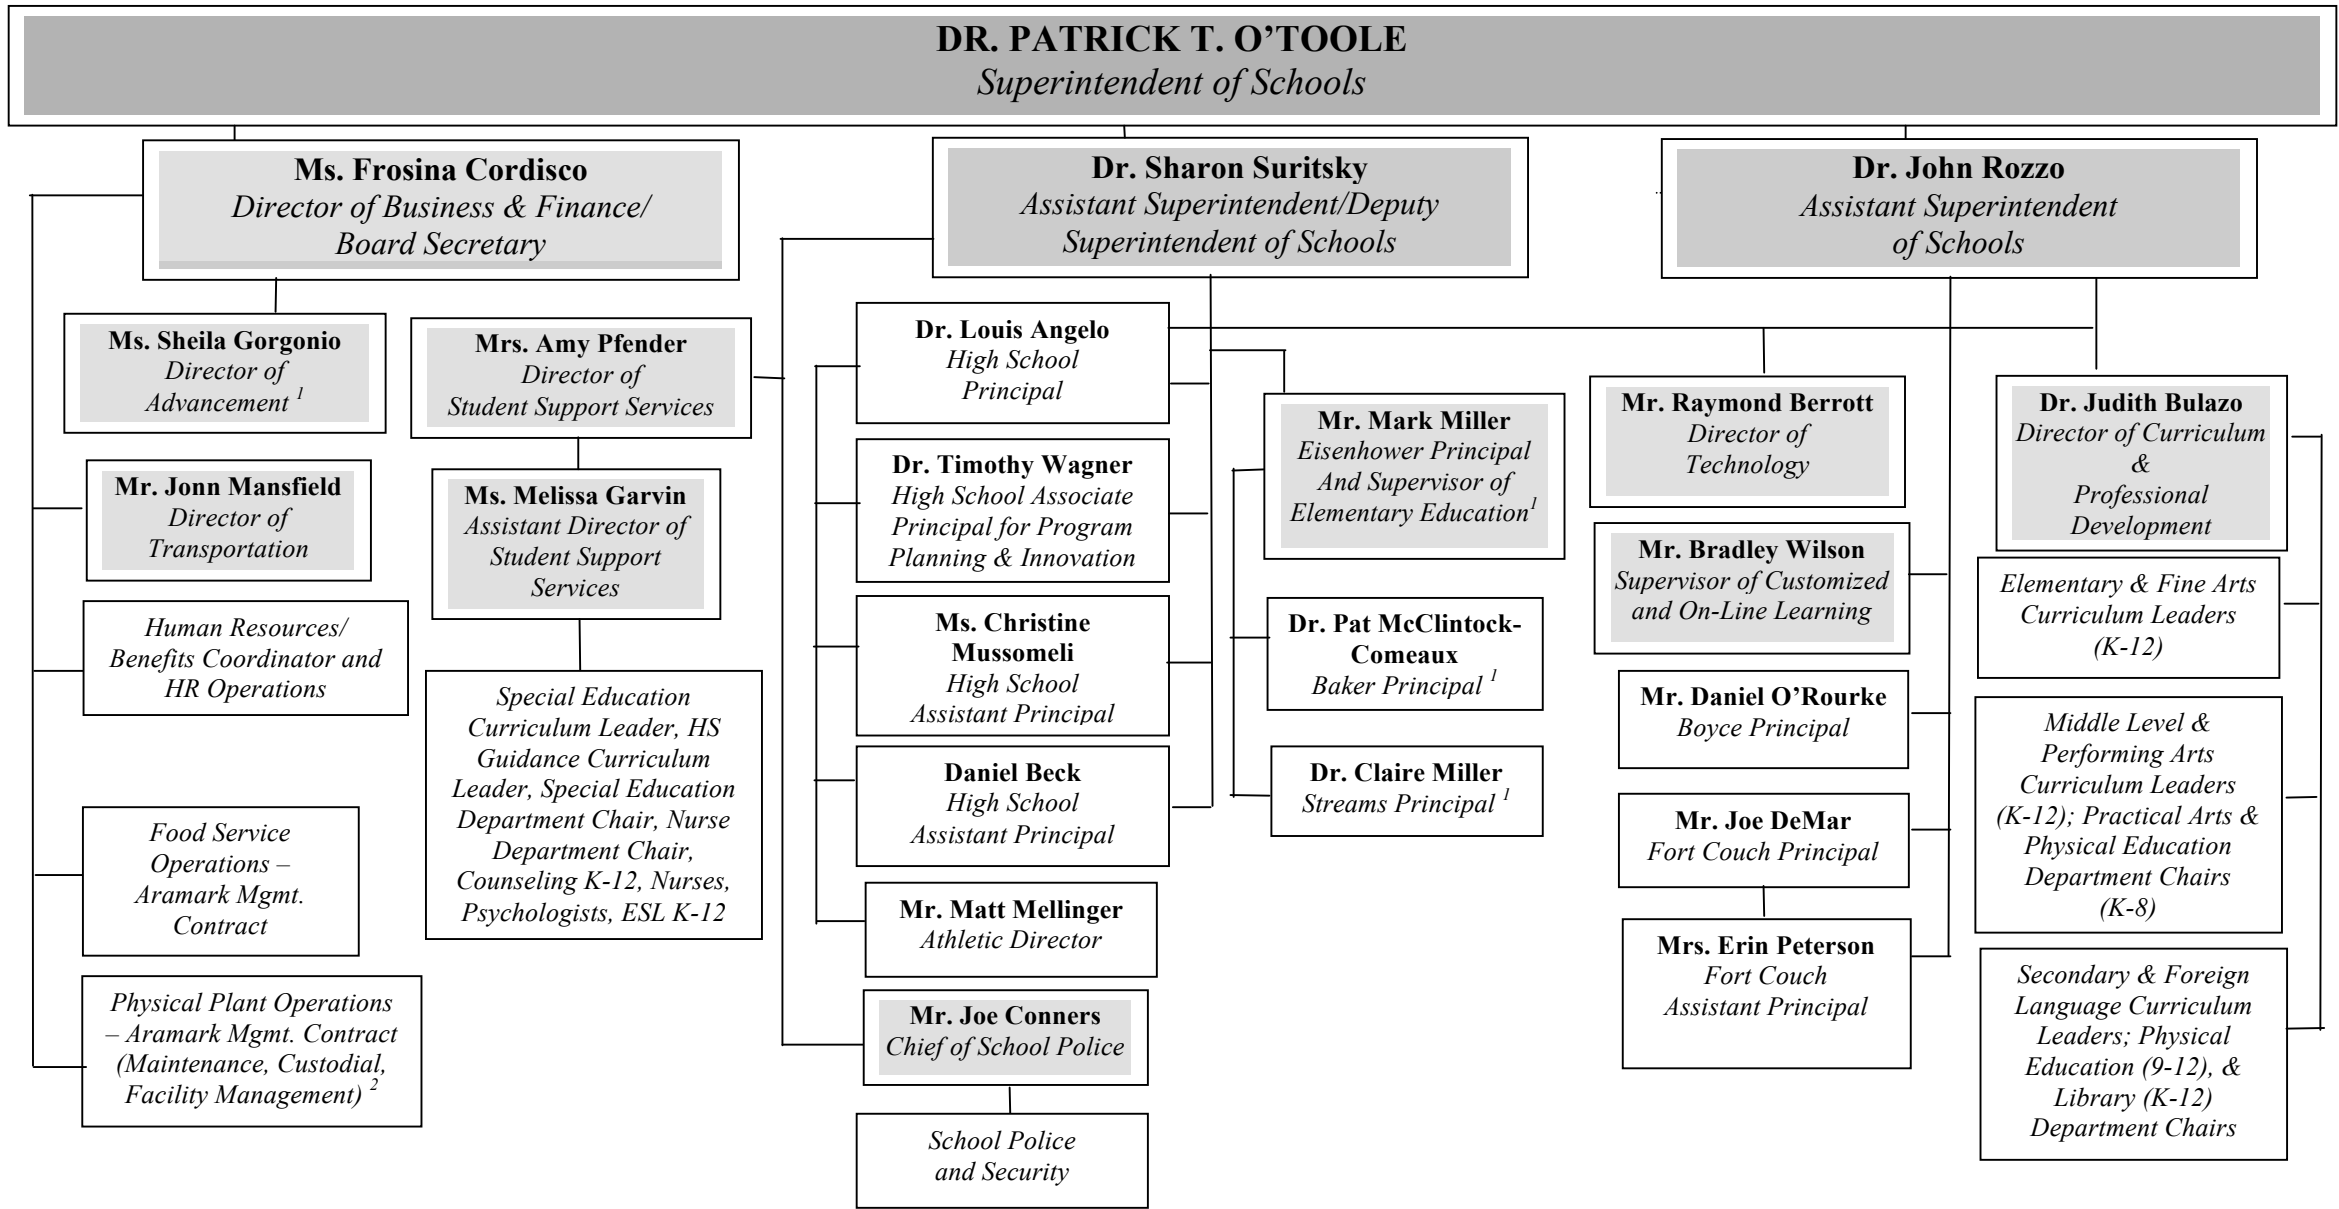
DR. PATRICK T. O'TOOLE
Superintendent of Schools

Ms. Frosina Cordisco
Director of Business & Finance/ Board Secretary

Dr. Sharon Suritsky
Assistant Superintendent/Deputy Superintendent of Schools

Dr. John Rozzo
Assistant Superintendent of Schools

Ms. Sheila Gorgonio
Director of Advancement $^1$

Mrs. Amy Pfender
Director of Student Support Services

Mr. Jonn Mansfield
Director of Transportation

Ms. Melissa Garvin
Assistant Director of Student Support Services

Human Resources/ Benefits Coordinator and HR Operations

Special Education Curriculum Leader, HS Guidance Curriculum Leader, Special Education Department Chair, Nurse Department Chair, Counseling K-12, Nurses, Psychologists, ESL K-12

Food Service Operations – Aramark Mgmt. Contract

Physical Plant Operations – Aramark Mgmt. Contract (Maintenance, Custodial, Facility Management) $^2$

Dr. Louis Angelo
High School Principal

Dr. Timothy Wagner
High School Associate Principal for Program Planning & Innovation

Ms. Christine Mussomeli
High School Assistant Principal

Daniel Beck
High School Assistant Principal

Mr. Matt Mellinger
Athletic Director

Mr. Joe Conners
Chief of School Police

School Police and Security

Mr. Mark Miller
Eisenhower Principal And Supervisor of Elementary Education$^1$

Dr. Pat McClintock-Comeaux
Baker Principal $^1$

Dr. Claire Miller
Streams Principal $^1$

Mr. Raymond Berrott
Director of Technology

Mr. Bradley Wilson
Supervisor of Customized and On-Line Learning

Mr. Daniel O'Rourke
Boyce Principal

Mr. Joe DeMar
Fort Couch Principal

Mrs. Erin Peterson
Fort Couch Assistant Principal

Dr. Judith Bulazo
Director of Curriculum & Professional Development

Elementary & Fine Arts Curriculum Leaders (K-12)

Middle Level & Performing Arts Curriculum Leaders (K-12); Practical Arts & Physical Education Department Chairs (K-8)

Secondary & Foreign Language Curriculum Leaders; Physical Education (9-12), & Library (K-12) Department Chairs